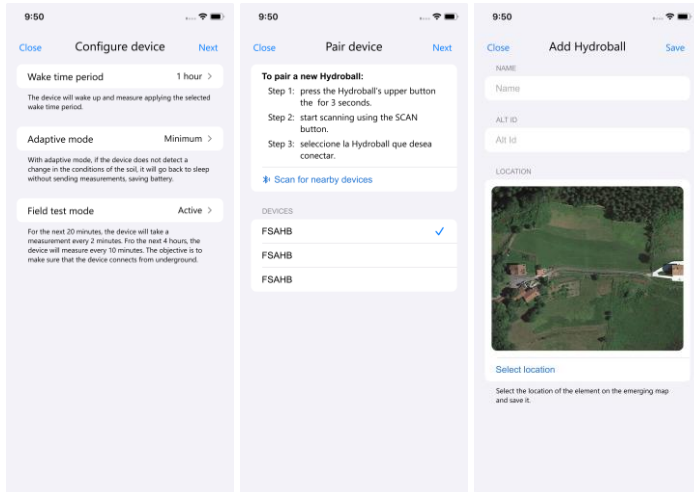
9:50

Close Configure device Next

Wake time period 1 hour >

The device will wake up and measure applying the selected wake time period.

Adaptive mode Minimum >

With adaptive mode, if the device does not detect a change in the conditions of the soil, it will go back to sleep without sending measurements, saving battery.

Field test mode Active >

For the next 20 minutes, the device will take a measurement every 2 minutes. Fro the next 4 hours, the device will measure every 10 minutes. The objective is to make sure that the device connects from underground.

9:50

Close Pair device Next

To pair a new Hydroball:

Step 1: press the Hydroball's upper button the for 3 seconds.

Step 2: start scanning using the SCAN button.

Step 3: seleccione la Hydroball que desea conectar.

Scan for nearby devices

DEVICES

FSAHB ✓

FSAHB

FSAHB

9:50

Close Add Hydroball Save

NAME

Name

ALT ID

Alt Id

LOCATION

Select location

Select the location of the element on the emerging map and save it.